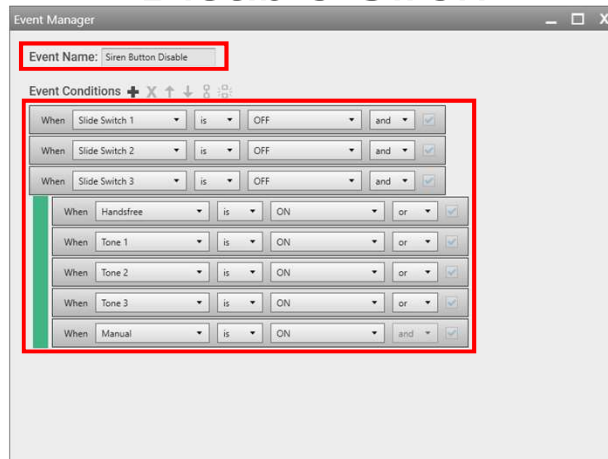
Event Manager

Event Name: Siren Button Disable

Event Conditions

When Slide Switch 1 is OFF and
When Slide Switch 2 is OFF and
When Slide Switch 3 is OFF and
When Handsfree is ON or
When Tone 1 is ON or
When Tone 2 is ON or
When Tone 3 is ON or
When Manual is ON and